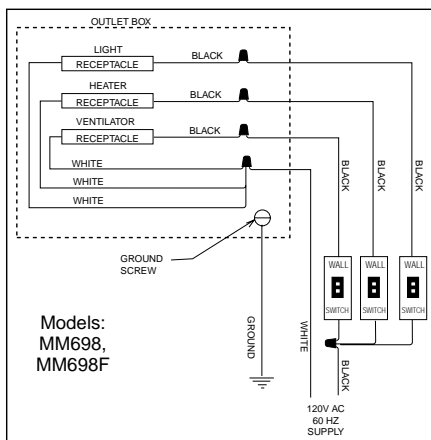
OUTLET BOX

LIGHT RECEPTACLE

BLACK

HEATER RECEPTACLE

BLACK

VENTILATOR RECEPTACLE

BLACK

WHITE

WHITE

WHITE

BLACK

BLACK

BLACK

GROUND SCREW

WALL SWITCH

WALL SWITCH

WALL SWITCH

Models: MM698, MM698F

GROUND

WHITE

BLACK

120V AC 60 HZ SUPPLY